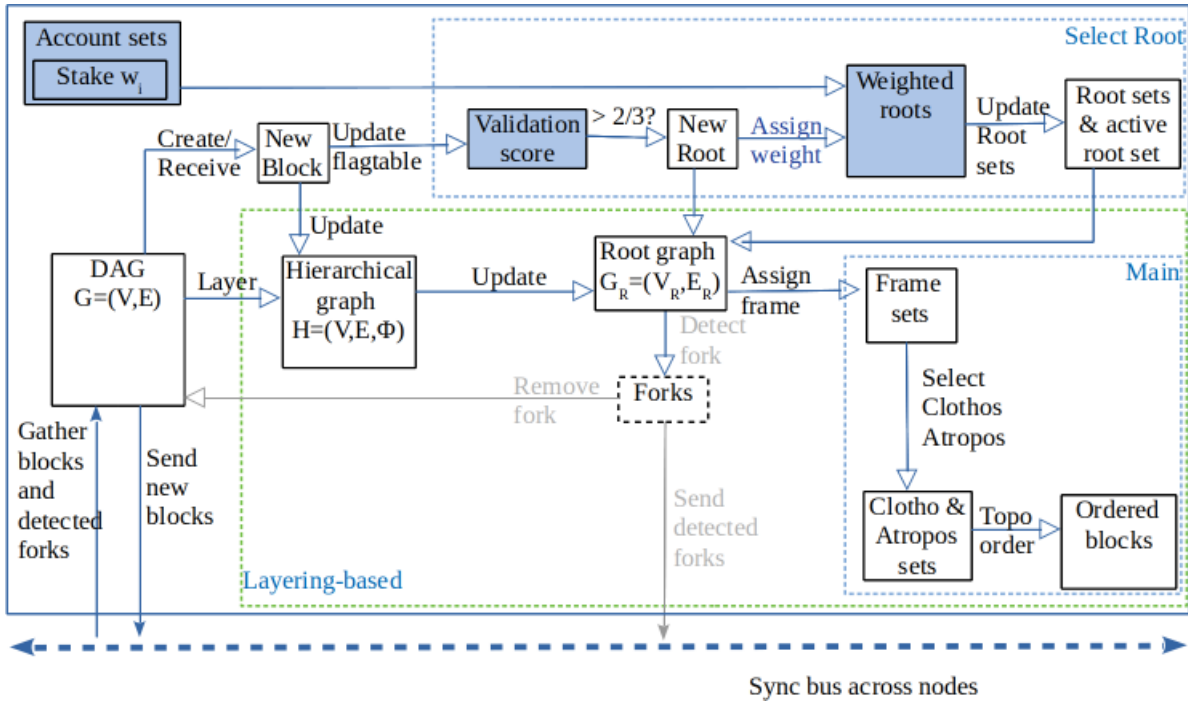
Account sets

Stake $w_i$

Select Root

Weighted roots

Create/ Receive

New Block

Update flagtable

Validation score

> 2/3?

New Root

Assign weight

Update Root sets

Root sets & active root set

Update

DAG
G=(V,E)

Layer

Hierarchical graph
H=(V,E,Φ)

Update

Root graph
$G_R=(V_R,E_R)$

Assign frame

Main

Frame sets

Detect fork

Remove fork

Forks

Select Clothos Atropos

Gather blocks and detected forks

Send new blocks

Send detected forks

Clotho & Atropos sets

Topo order

Ordered blocks

Layering-based

Sync bus across nodes